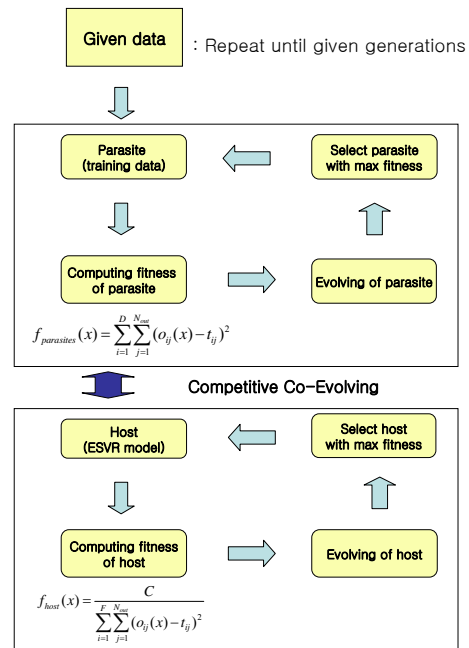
Given data

: Repeat until given generations

Parasite
(training data)

Select parasite
with max fitness

Computing fitness
of parasite

Evolving of parasite

$f_{parasites}(x) = \sum_{i=1}^{D} \sum_{j=1}^{N_{out}} (o_{ij}(x) - t_{ij})^2$

Competitive Co-Evolving

Host
(ESVR model)

Select host
with max fitness

Computing fitness
of host

Evolving of host

$f_{host}(x) = \frac{C}{\sum_{i=1}^{F} \sum_{j=1}^{N_{out}} (o_{ij}(x) - t_{ij})^2}$